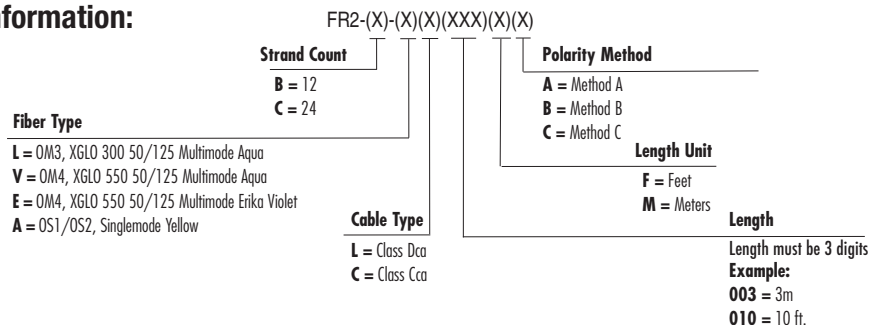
formation:

FR2-(X)-(X)(X)(XXX)(X)(X)

Strand Count
**B** = 12
**C** = 24

Polarity Method
**A** = Method A
**B** = Method B
**C** = Method C

Fiber Type
**L** = OM3, XGLO 300 50/125 Multimode Aqua
**V** = OM4, XGLO 550 50/125 Multimode Aqua
**E** = OM4, XGLO 550 50/125 Multimode Erika Violet
**A** = OS1/OS2, Singlemode Yellow

Length Unit
**F** = Feet
**M** = Meters

Cable Type
**L** = Class Dca
**C** = Class Cca

Length
Length must be 3 digits
**Example:**
**003** = 3m
**010** = 10 ft.